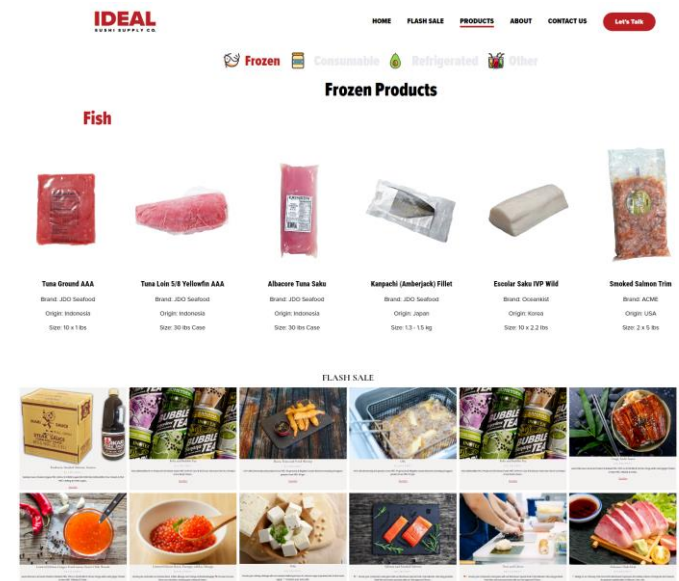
IDEAL
SUSHI SUPPLY CO.

HOME FLASH SALE PRODUCTS ABOUT CONTACT US Let's Talk

Frozen Consumable Refrigerated Other

Frozen Products

Fish

Tuna Ground AAA
Brand: JDO Seafood
Origin: Indonesia
Size: 10 x 1 lbs

Tuna Loin 5/8 Yellowfin AAA
Brand: JDO Seafood
Origin: Indonesia
Size: 30 lbs Case

Albacore Tuna Saku
Brand: JDO Seafood
Origin: Indonesia
Size: 30 lbs Case

Kanpachi (Amberjack) Fillet
Brand: JDO Seafood
Origin: Japan
Size: 1.3 - 1.5 kg

Escolar Saku IVP Wild
Brand: Oceankist
Origin: Korea
Size: 10 x 2.2 lbs

Smoked Salmon Trim
Brand: ACME
Origin: USA
Size: 2 x 5 lbs

FLASH SALE

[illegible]